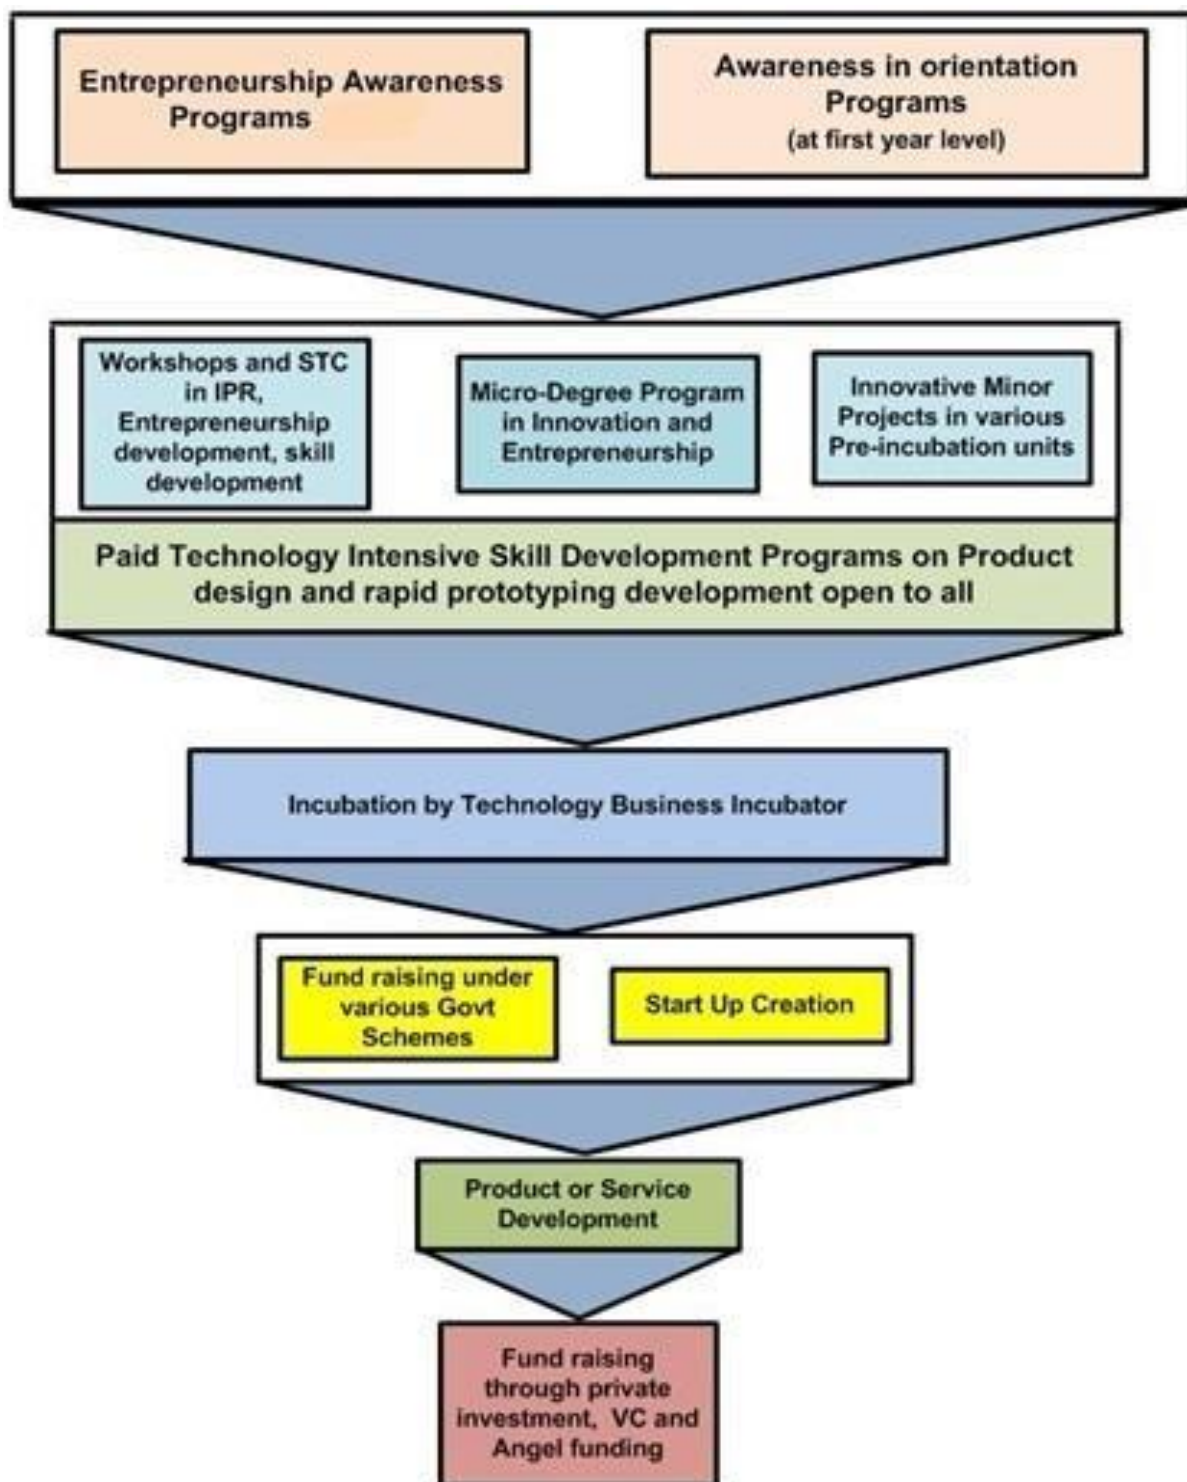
Entrepreneurship Awareness Programs

Awareness in orientation Programs
(at first year level)

Workshops and STC in IPR, Entrepreneurship development, skill development

Micro-Degree Program in Innovation and Entrepreneurship

Innovative Minor Projects in various Pre-incubation units

Paid Technology Intensive Skill Development Programs on Product design and rapid prototyping development open to all

Incubation by Technology Business Incubator

Fund raising under various Govt Schemes

Start Up Creation

Product or Service Development

Fund raising through private investment, VC and Angel funding